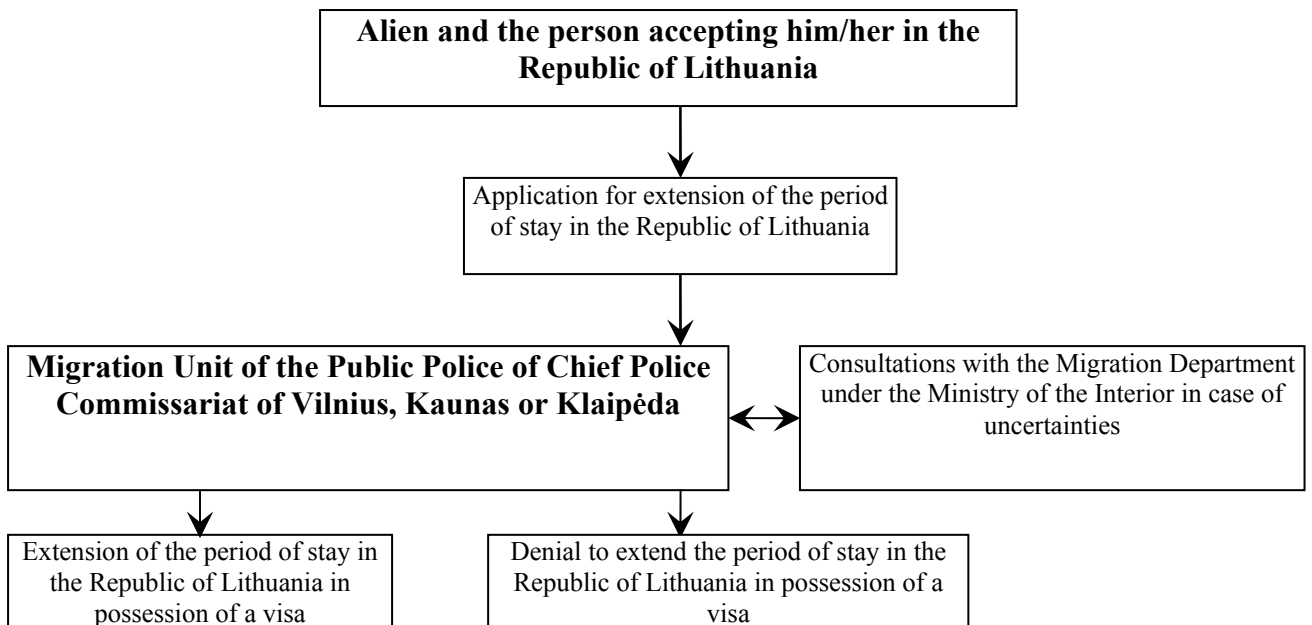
Alien and the person accepting him/her in the Republic of Lithuania

Application for extension of the period of stay in the Republic of Lithuania

Migration Unit of the Public Police of Chief Police Commissariat of Vilnius, Kaunas or Klaipėda

Consultations with the Migration Department under the Ministry of the Interior in case of uncertainties

Extension of the period of stay in the Republic of Lithuania in possession of a visa

Denial to extend the period of stay in the Republic of Lithuania in possession of a visa